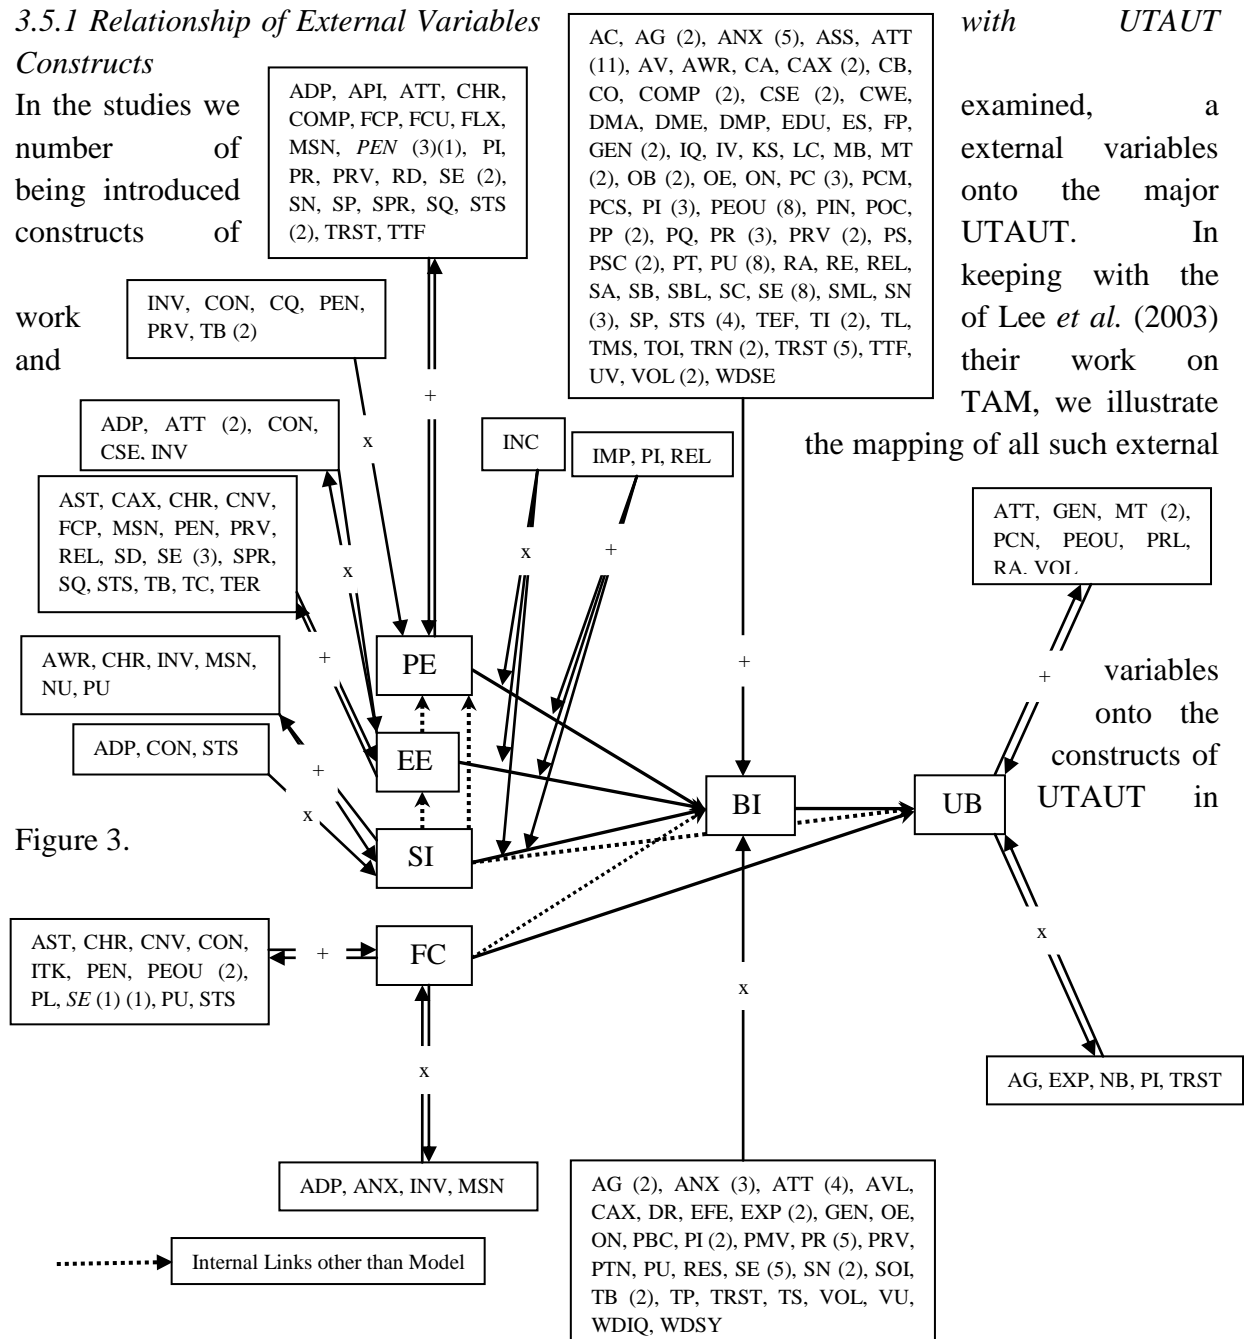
3.5.1 Relationship of External Variables with UTAUT Constructs

In the studies we examined, a number of external variables being introduced onto the major constructs of UTAUT. In keeping with the work of Lee et al. (2003) and their work on TAM, we illustrate the mapping of all such external variables onto the constructs of UTAUT in Figure 3.

ADP, API, ATT, CHR, COMP, FCP, FCU, FLX, MSN, PEN (3)(1), PI, PR, PRV, RD, SE (2), SN, SP, SPR, SQ, STS (2), TRST, TTF

AC, AG (2), ANX (5), ASS, ATT (11), AV, AWR, CA, CAX (2), CB, CO, COMP (2), CSE (2), CWE, DMA, DME, DMP, EDU, ES, FP, GEN (2), IQ, IV, KS, LC, MB, MT (2), OB (2), OE, ON, PC (3), PCM, PCS, PI (3), PEOU (8), PIN, POC, PP (2), PQ, PR (3), PRV (2), PS, PSC (2), PT, PU (8), RA, RE, REL, SA, SB, SBL, SC, SE (8), SML, SN (3), SP, STS (4), TEF, TI (2), TL, TMS, TOI, TRN (2), TRST (5), TTF, UV, VOL (2), WDSE

INV, CON, CQ, PEN, PRV, TB (2)

+

ADP, ATT (2), CON, CSE, INV

x

INC

IMP, PI, REL

AST, CAX, CHR, CNV, FCP, MSN, PEN, PRV, REL, SD, SE (3), SPR, SQ, STS, TB, TC, TER

x

x

+

ATT, GEN, MT (2), PCN, PEOU, PRL, RA, VOL

+

PE

+

AWR, CHR, INV, MSN, NU, PU

+

ADP, CON, STS

EE

+

x

BI

UB

SI

x

AST, CHR, CNV, CON, ITK, PEN, PEOU (2), PL, SE (1) (1), PU, STS

+

FC

x

x

AG, EXP, NB, PI, TRST

ADP, ANX, INV, MSN

AG (2), ANX (3), ATT (4), AVL, CAX, DR, EFE, EXP (2), GEN, OE, ON, PBC, PI (2), PMV, PR (5), PRV, PTN, PU, RES, SE (5), SN (2), SOI, TB (2), TP, TRST, TS, VOL, VU, WDIQ, WDSY

Internal Links other than Model